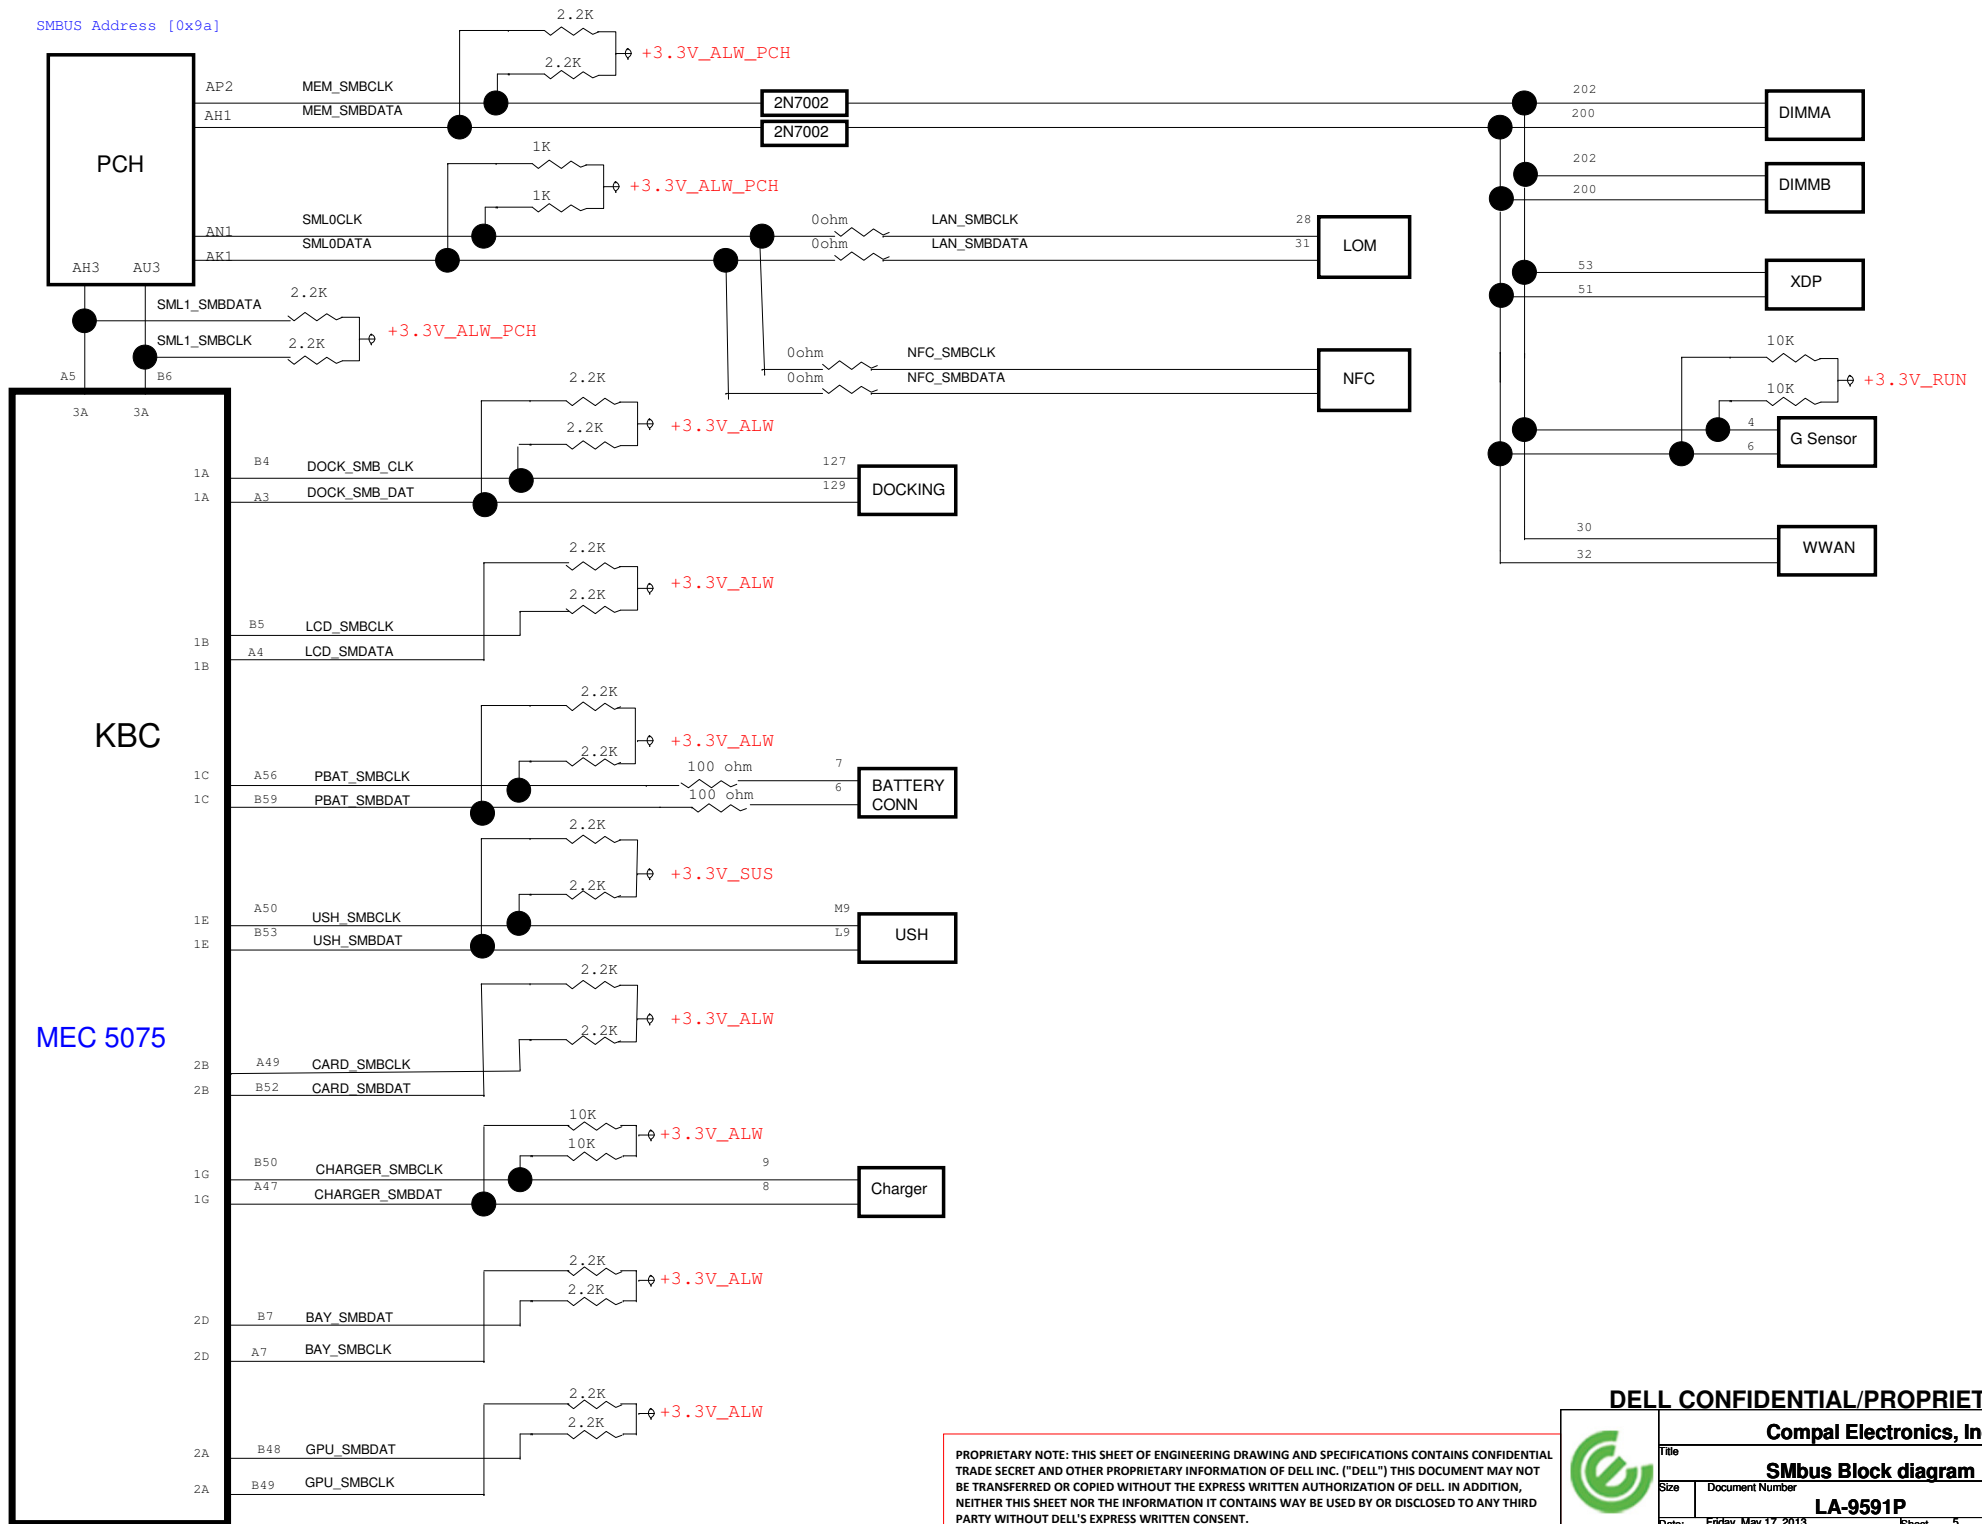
SMBUS Address [0x9a]

PCH

AP2 MEM_SMBCLK
AH1 MEM_SMBDATA

2.2K
2.2K
+3.3V_ALW_PCH

2N7002
2N7002

202
200
DIMMA

202
200
DIMMB

1K
1K
+3.3V_ALW_PCH

AN1 SML0CLK
AK1 SML0DATA

0ohm LAN_SMBCLK 28
0ohm LAN_SMBDATA 31
LOM

53
51
XDP

AH3 AU3

SML1_SMBDATA 2.2K
SML1_SMBCLK 2.2K
+3.3V_ALW_PCH

A5 B6

0ohm NFC_SMBCLK
0ohm NFC_SMBDATA
NFC

10K
10K
+3.3V_RUN
4
6
G Sensor

3A 3A

2.2K
2.2K
+3.3V_ALW

1A B4 DOCK_SMB_CLK 127
1A A3 DOCK_SMB_DAT 129
DOCKING

30
32
WWAN

2.2K
2.2K
+3.3V_ALW

1B B5 LCD_SMBCLK
1B A4 LCD_SMDATA

KBC

2.2K
2.2K
+3.3V_ALW

1C A56 PBAT_SMBCLK 100 ohm 7
1C B59 PBAT_SMBDAT 100 ohm 6
BATTERY CONN

2.2K
2.2K
+3.3V_SUS

1E A50 USH_SMBCLK M9
1E B53 USH_SMBDAT L9
USH

2.2K
2.2K
+3.3V_ALW

MEC 5075

2B A49 CARD_SMBCLK
2B B52 CARD_SMBDAT

10K
10K
+3.3V_ALW

1G B50 CHARGER_SMBCLK 9
1G A47 CHARGER_SMBDAT 8
Charger

2.2K
2.2K
+3.3V_ALW

2D B7 BAY_SMBDAT
2D A7 BAY_SMBCLK

2.2K
2.2K
+3.3V_ALW

2A B48 GPU_SMBDAT
2A B49 GPU_SMBCLK

DELL CONFIDENTIAL/PROPRIET

PROPRIETARY NOTE: THIS SHEET OF ENGINEERING DRAWING AND SPECIFICATIONS CONTAINS CONFIDENTIAL TRADE SECRET AND OTHER PROPRIETARY INFORMATION OF DELL INC. ("DELL") THIS DOCUMENT MAY NOT BE TRANSFERRED OR COPIED WITHOUT THE EXPRESS WRITTEN AUTHORIZATION OF DELL. IN ADDITION, NEITHER THIS SHEET NOR THE INFORMATION IT CONTAINS WAY BE USED BY OR DISCLOSED TO ANY THIRD PARTY WITHOUT DELL'S EXPRESS WRITTEN CONSENT.

Compal Electronics, In
Title
SMbus Block diagram
Size Document Number
LA-9591P
Date: Friday, May 17, 2013 Sheet 5